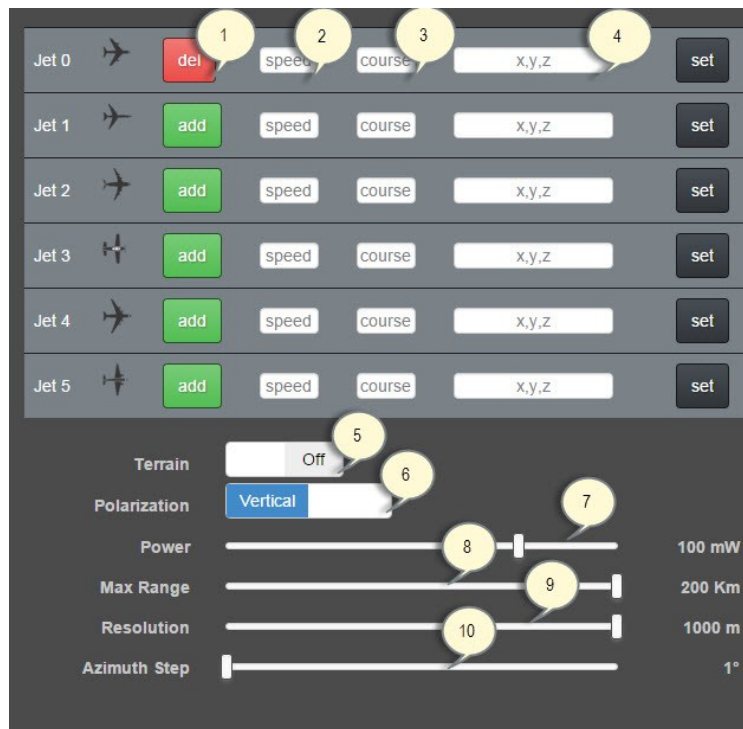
| | | | | | |
|---|---|---|---|---|---|
| Jet 0 | del | speed | course | x,y,z | set |
| Jet 1 | add | speed | course | x,y,z | set |
| Jet 2 | add | speed | course | x,y,z | set |
| Jet 3 | add | speed | course | x,y,z | set |
| Jet 4 | add | speed | course | x,y,z | set |
| Jet 5 | add | speed | course | x,y,z | set |

1 2 3 4

Terrain Off 5
Polarization Vertical 6
Power 7 100 mW
Max Range 8 200 Km
Resolution 9 1000 m
Azimuth Step 10 1°